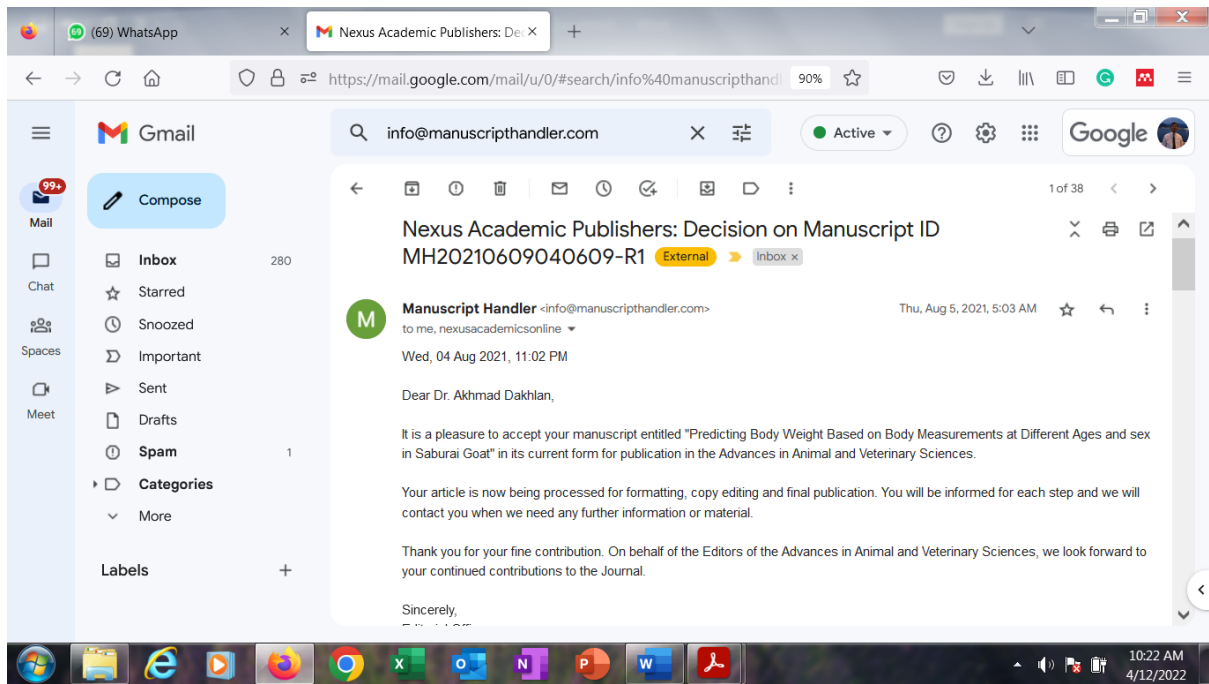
(69) WhatsApp
Nexus Academic Publishers: De

https://mail.google.com/mail/u/0/#search/info%40manuscripthandl
90%

Gmail
info@manuscripthandler.com
Active
Google

99+
Mail
Chat
Spaces
Meet

Compose
Inbox 280
Starred
Snoozed
Important
Sent
Drafts
Spam 1
Categories
More

Labels

1 of 38

Nexus Academic Publishers: Decision on Manuscript ID MH20210609040609-R1 External Inbox ×

Manuscript Handler <info@manuscripthandler.com>
to me, nexusacademicsonline
Thu, Aug 5, 2021, 5:03 AM

Wed, 04 Aug 2021, 11:02 PM

Dear Dr. Akhmad Dakhlan,

It is a pleasure to accept your manuscript entitled "Predicting Body Weight Based on Body Measurements at Different Ages and sex in Saburai Goat" in its current form for publication in the Advances in Animal and Veterinary Sciences.

Your article is now being processed for formatting, copy editing and final publication. You will be informed for each step and we will contact you when we need any further information or material.

Thank you for your fine contribution. On behalf of the Editors of the Advances in Animal and Veterinary Sciences, we look forward to your continued contributions to the Journal.

Sincerely,
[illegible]

10:22 AM
4/12/2022